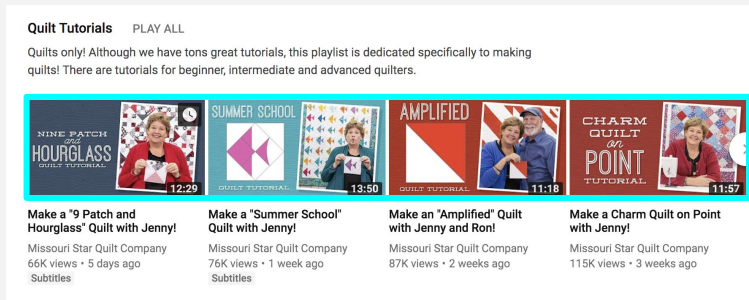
Quilt Tutorials PLAY ALL

Quilts only! Although we have tons great tutorials, this playlist is dedicated specifically to making quilts! There are tutorials for beginner, intermediate and advanced quilters.

NINE PATCH and HOURGLASS QUILT TUTORIAL
12:29
Make a "9 Patch and Hourglass" Quilt with Jenny!
Missouri Star Quilt Company
66K views • 5 days ago
Subtitles

SUMMER SCHOOL
QUILT TUTORIAL
13:50
Make a "Summer School" Quilt with Jenny!
Missouri Star Quilt Company
76K views • 1 week ago
Subtitles

AMPLIFIED
QUILT TUTORIAL
11:18
Make an "Amplified" Quilt with Jenny and Ron!
Missouri Star Quilt Company
87K views • 2 weeks ago

CHARM QUILT on POINT TUTORIAL
11:57
Make a Charm Quilt on Point with Jenny!
Missouri Star Quilt Company
115K views • 3 weeks ago